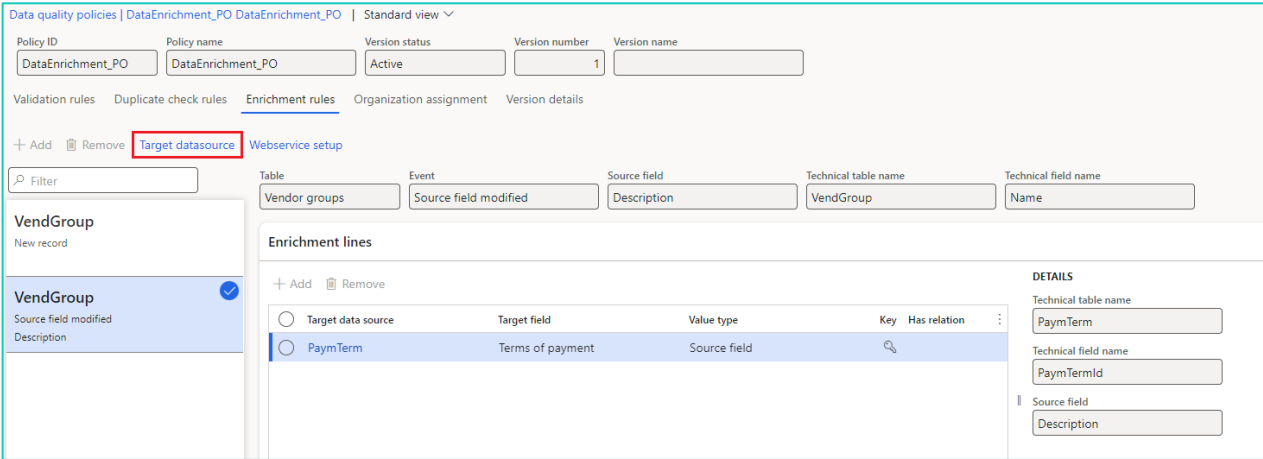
Data quality policies | DataEnrichment_PO DataEnrichment_PO | Standard view

Policy ID
DataEnrichment_PO

Policy name
DataEnrichment_PO

Version status
Active

Version number
1

Version name

Validation rules
Duplicate check rules
Enrichment rules
Organization assignment
Version details

+ Add
Remove
Target datasource
Webservice setup

Filter

VendGroup
New record

VendGroup
Source field modified
Description

Table
Vendor groups

Event
Source field modified

Source field
Description

Technical table name
VendGroup

Technical field name
Name

Enrichment lines

+ Add
Remove

| Target data source | Target field | Value type | Key | Has relation |
|---|---|---|---|---|
| PaymTerm | Terms of payment | Source field | | |

DETAILS

Technical table name
PaymTerm

Technical field name
PaymTermId

Source field
Description